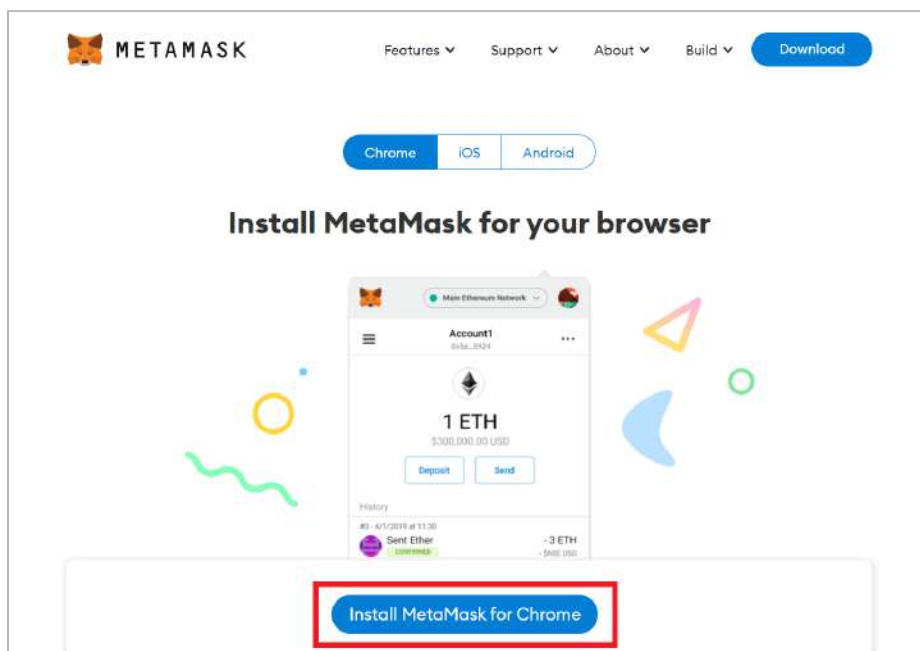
METAMASK

Features Support About Build Download

Chrome iOS Android

Install MetaMask for your browser

Main Ethereum Network

Account1
0x6e...8924

1 ETH
$300,000.00 USD

Deposit Send

History

#3 - 4/1/2019 at 11:30
Sent Ether
CONFIRMED
- 3 ETH
- $600 USD

Install MetaMask for Chrome